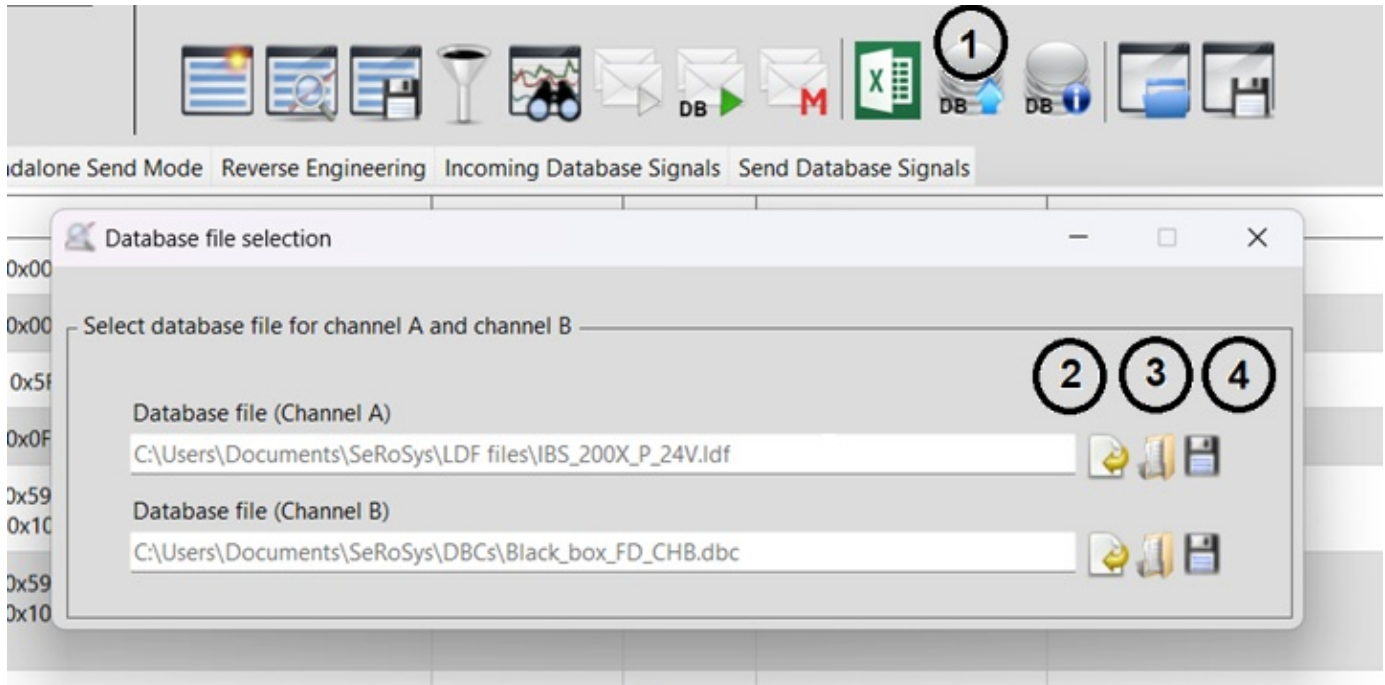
DB DB M X 1 DB DB

ıdalone Send Mode | Reverse Engineering | Incoming Database Signals | Send Database Signals

Database file selection

0x00
0x00
0x5F
0x0F
0x59
0x10
0x59
0x10

Select database file for channel A and channel B

2 3 4

Database file (Channel A)
C:\Users\Documents\SeRoSys\LDF files\IBS_200X_P_24V.ldf

Database file (Channel B)
C:\Users\Documents\SeRoSys\DBCs\Black_box_FD_CHB.dbc